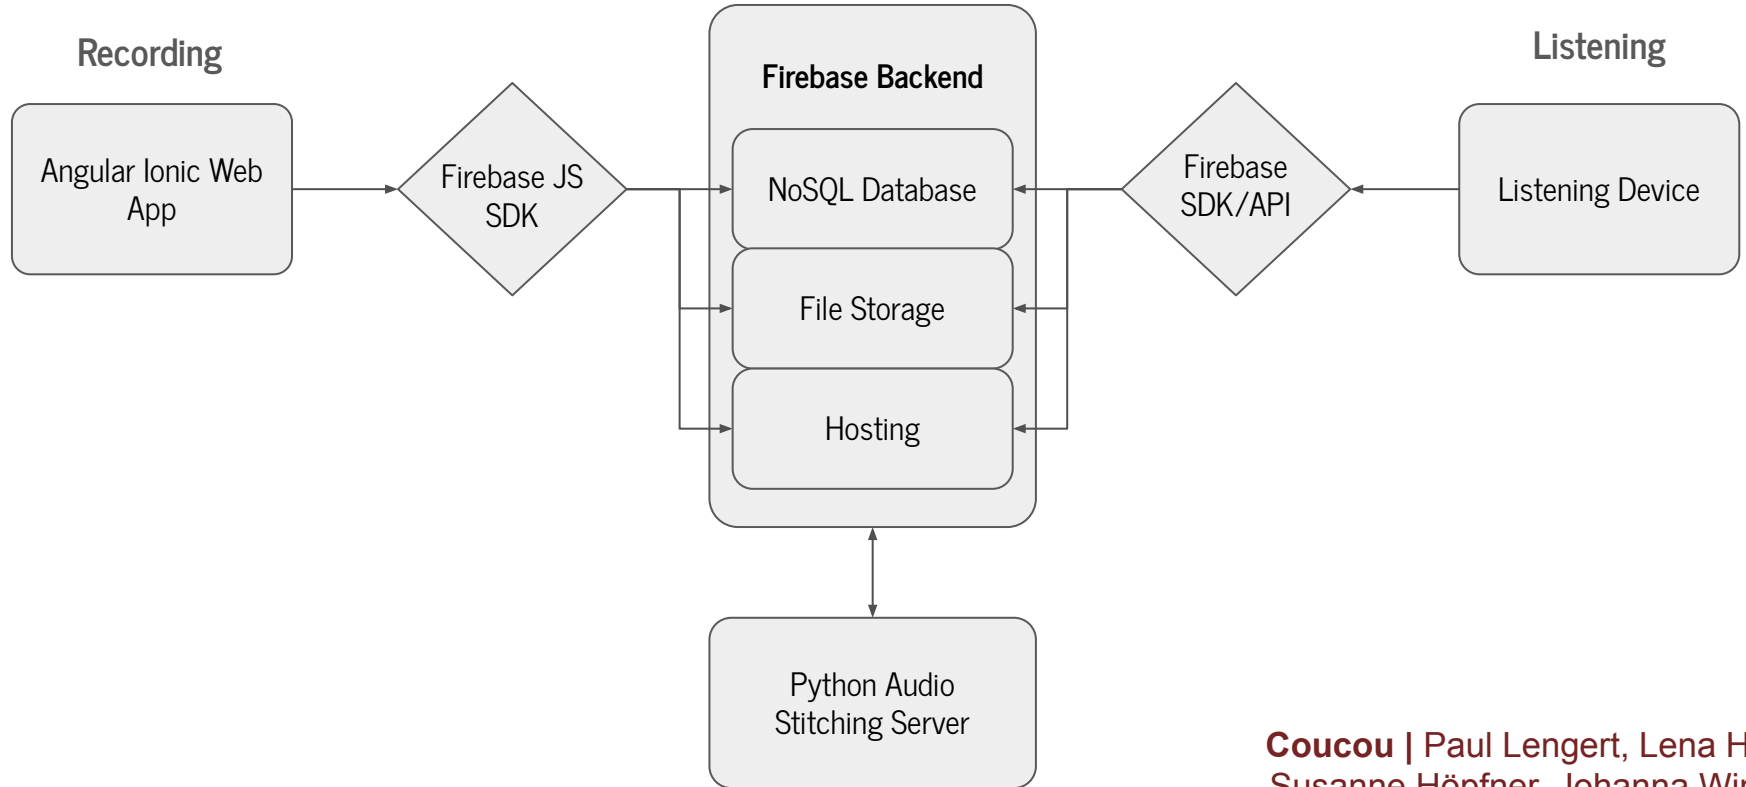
Recording

Angular Ionic Web App

Firebase JS SDK

Firebase Backend

NoSQL Database

File Storage

Hosting

Listening

Firebase SDK/API

Listening Device

Python Audio Stitching Server

**Coucou |** Paul Lengert, Lena H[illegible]
Susanne Höpfner, Johanna Wi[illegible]